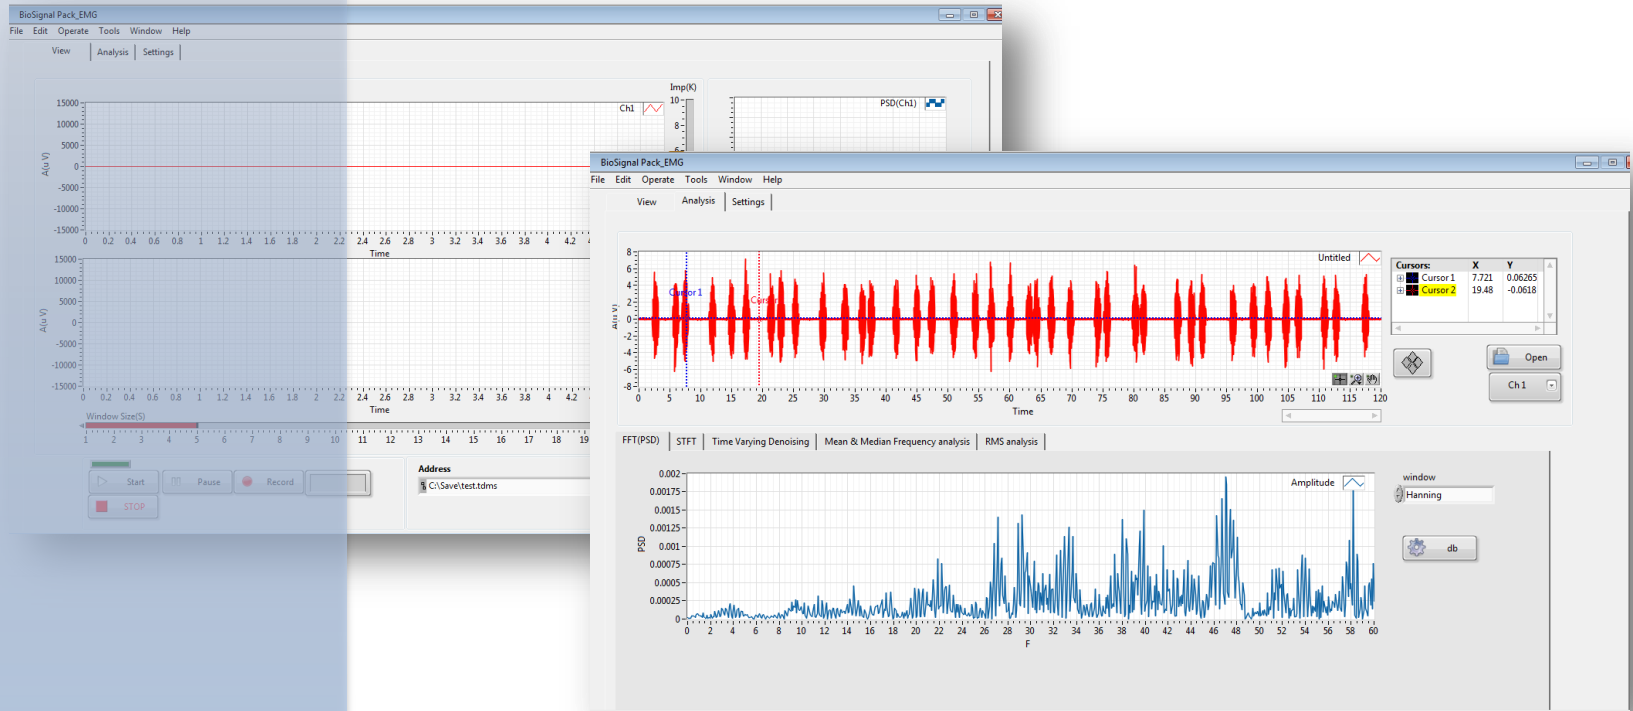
BioSignal Pack_EMG
File Edit Operate Tools Window Help
View Analysis Settings

Ch1
15000 10000 5000 0 -5000 -10000 -15000
A(u V)
0 0.2 0.4 0.6 0.8 1 1.2 1.4 1.6 1.8 2 2.2 2.4 2.6 2.8 3 3.2 3.4 3.6 3.8 4 4.2
Time
Imp(K)
10 8
PSD(Ch1)
15000 10000 5000 0 -5000 -10000 -15000
A(u V)
0 0.2 0.4 0.6 0.8 1 1.2 1.4 1.6 1.8 2 2.2 2.4 2.6 2.8 3 3.2 3.4 3.6 3.8 4 4.2
Time
Window Size(S)
1 2 3 4 5 6 7 8 9 10 11 12 13 14 15 16 17 18 19
Start Pause Record
STOP
Address
C:\Save\test.tdms

BioSignal Pack_EMG
File Edit Operate Tools Window Help
View Analysis Settings

Untitled
8 6 4 2 0 -2 -4 -6 -8
A(u V)
Cursor 1
Cursor 2
0 5 10 15 20 25 30 35 40 45 50 55 60 65 70 75 80 85 90 95 100 105 110 115 120
Time

| Cursors: | X | Y |
|---|---|---|
| Cursor 1 | 7.721 | 0.06265 |
| Cursor 2 | 19.48 | -0.0618 |

Open
Ch 1

FFT(PSD) STFT Time Varying Denoising Mean & Median Frequency analysis RMS analysis

Amplitude
0.002 0.00175 0.0015 0.00125 0.001 0.00075 0.0005 0.00025 0
PSD
0 2 4 6 8 10 12 14 16 18 20 22 24 26 28 30 32 34 36 38 40 42 44 46 48 50 52 54 56 58 60
F
window
Hanning
db